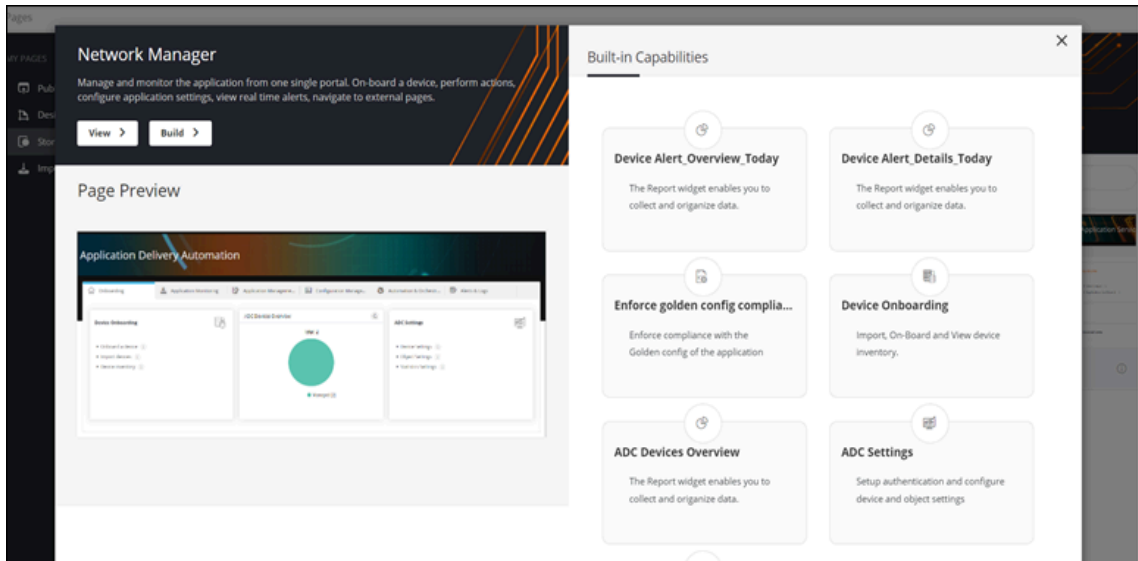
Pages

MY PAGES

Pub

Des

Stor

Imp

Network Manager

Manage and monitor the application from one single portal. On-board a device, perform actions, configure application settings, view real time alerts, navigate to external pages.

View >

Build >

Page Preview

Application Delivery Automation

Onboarding

Application Monitoring

Application Manageme...

Configuration Manage...

Automation & Orchest...

Alerts & Logs

Device Onboarding

ADC Device Overview

ADC Settings

Built-in Capabilities

×

Device Alert_Overview_Today

The Report widget enables you to collect and organize data.

Device Alert_Details_Today

The Report widget enables you to collect and organize data.

Enforce golden config complia...

Enforce compliance with the Golden config of the application

Device Onboarding

Import, On-Board and View device inventory.

ADC Devices Overview

The Report widget enables you to collect and organize data.

ADC Settings

Setup authentication and configure device and object settings